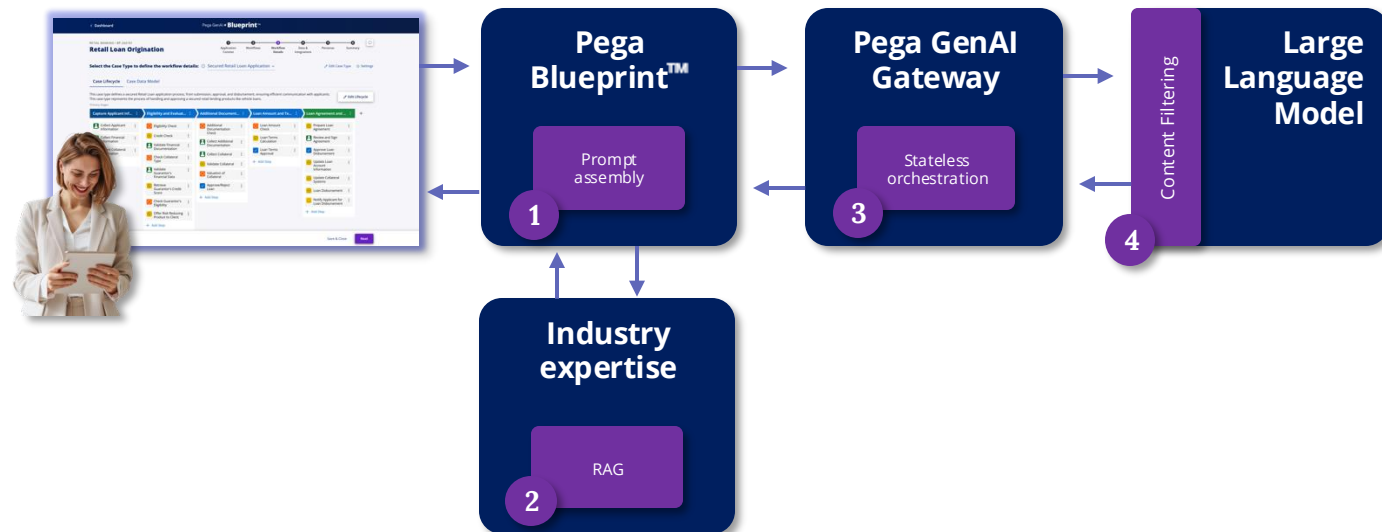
Pega Blueprint™

Prompt assembly

1

Pega GenAI Gateway

Stateless orchestration

3

Content Filtering

Large Language Model

4

Industry expertise

RAG

2

Dashboard

Pega GenAI • Blueprint

Retail Loan Origination

Select the Case Type to define the workflow details:

Secured Retail Loan Application

Case Lifecycle

Case Data Model

Capture Applicant Inf...

Eligibility and Evaluat...

Additional Document...

Loan Amount and Te...

Loan Agreement and ...

Save & Close

Next